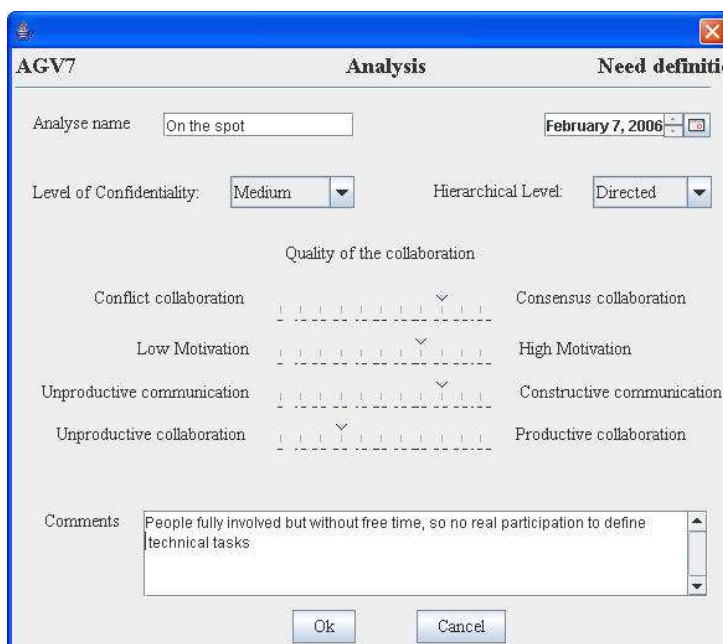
AGV7 Analysis Need definiti

Analyse name On the spot

February 7, 2006

Level of Confidentiality: Medium

Hierarchical Level: Directed

Quality of the collaboration

Conflict collaboration Consensus collaboration

Low Motivation High Motivation

Unproductive communication Constructive communication

Unproductive collaboration Productive collaboration

Comments People fully involved but without free time, so no real participation to define technical tasks

Ok Cancel